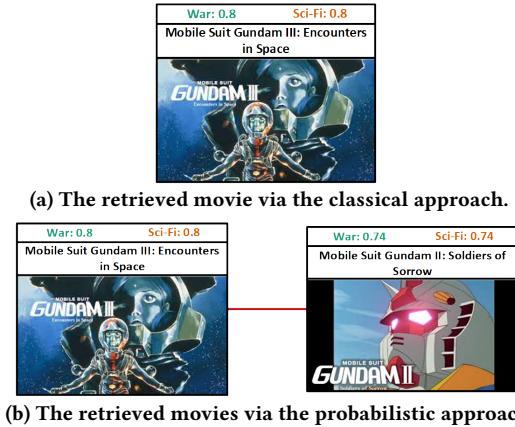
War: 0.8 Sci-Fi: 0.8

Mobile Suit Gundam III: Encounters in Space

MOBILE SUIT
GUNDAM III
Encounters in Space

(a) The retrieved movie via the classical approach.

War: 0.8 Sci-Fi: 0.8

Mobile Suit Gundam III: Encounters in Space

MOBILE SUIT
GUNDAM III
Encounters in Space

War: 0.74 Sci-Fi: 0.74

Mobile Suit Gundam II: Soldiers of Sorrow

MOBILE SUIT
GUNDAM II
Soldiers of Sorrow

(b) The retrieved movies via the probabilistic approac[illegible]